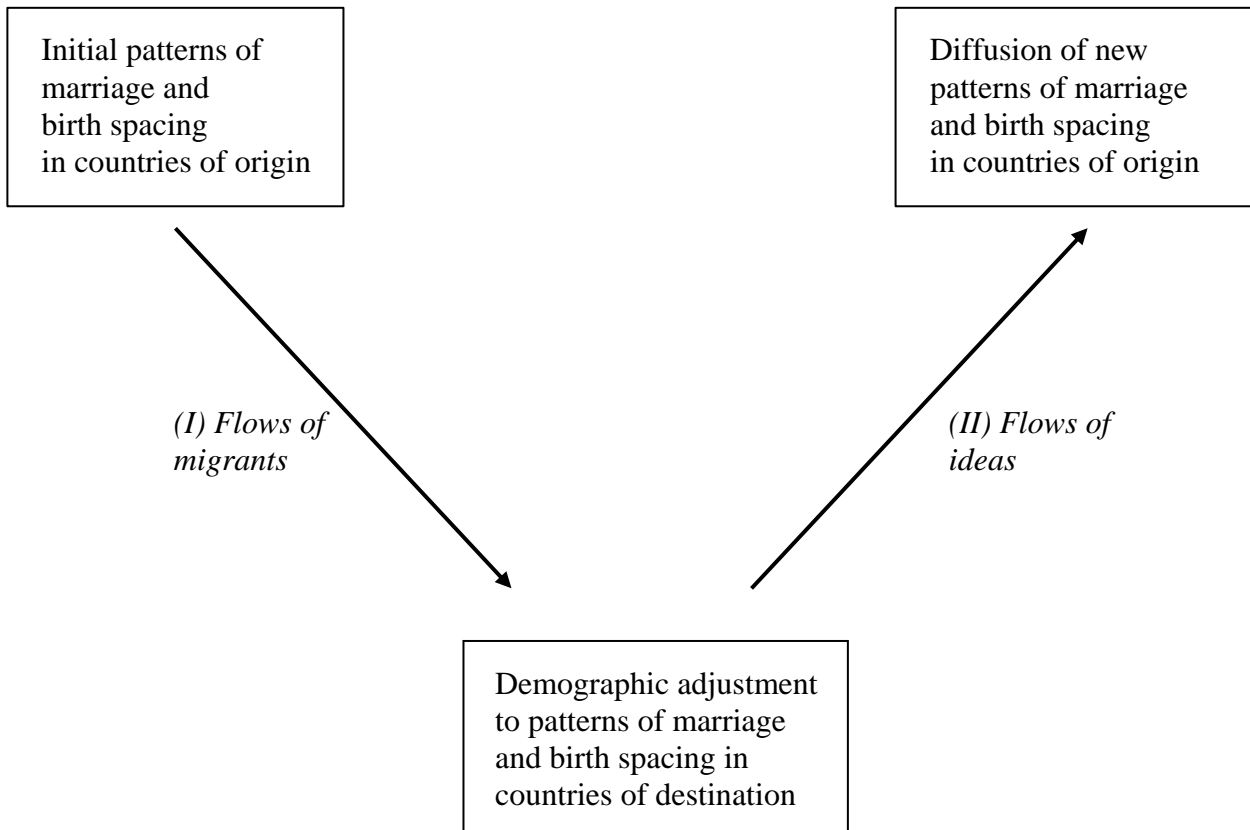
Initial patterns of marriage and birth spacing in countries of origin

Diffusion of new patterns of marriage and birth spacing in countries of origin

(I) Flows of migrants

(II) Flows of ideas

Demographic adjustment to patterns of marriage and birth spacing in countries of destination